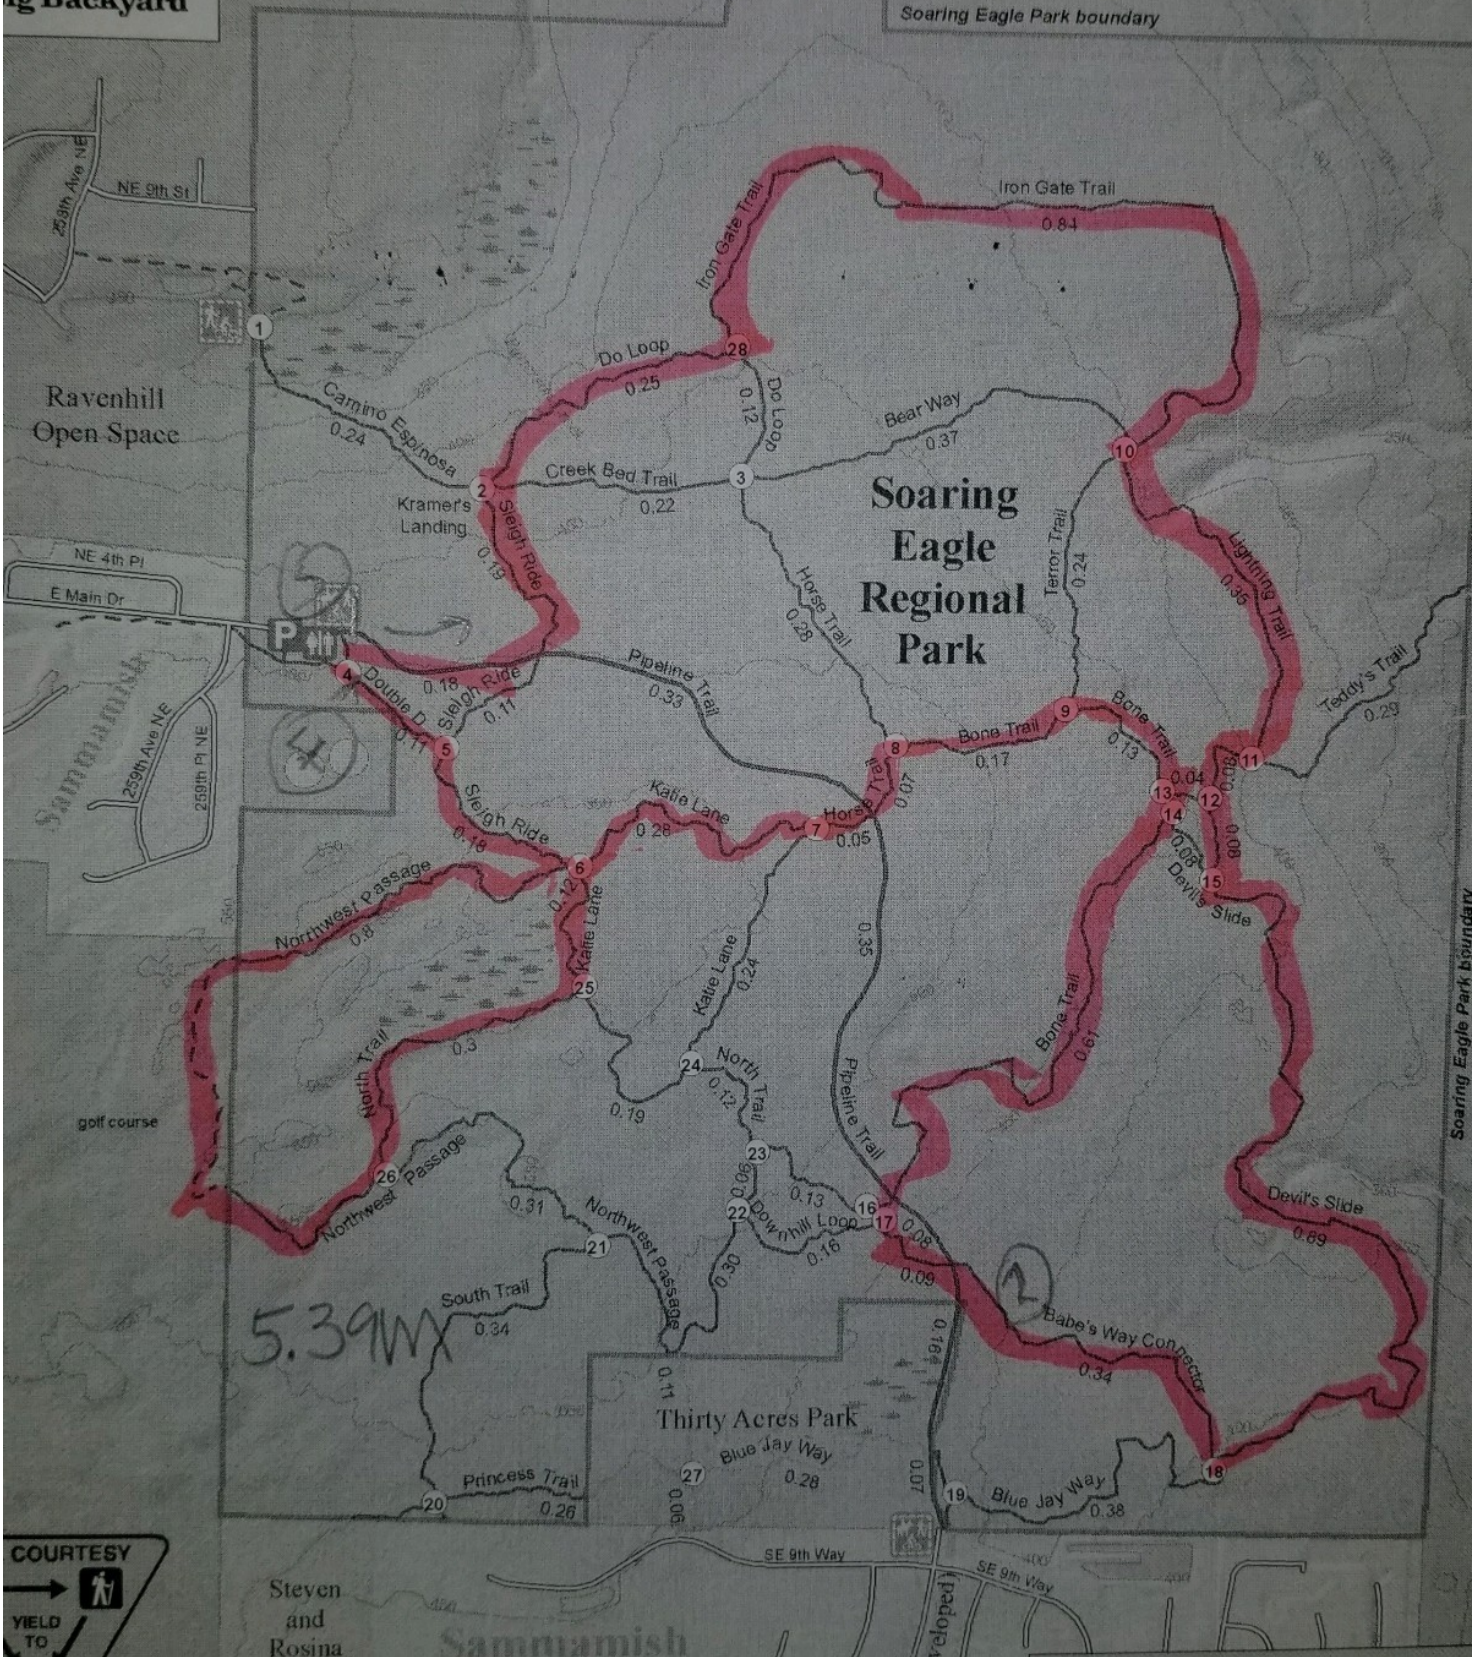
g Backyard

Soaring Eagle Park boundary

259th Ave NE
NE 9th St

Ravenhill Open Space

1
Camino Espinosa 0.24
Kramer's Landing
2
Sleigh Ride 0.19
Do Loop 0.25
28
Do Loop 0.12
Iron Gate Trail
Iron Gate Trail 0.84
Creek Bed Trail 0.22
3
Bear Way 0.37
10
Soaring Eagle Regional Park
Terror Trail 0.24
Horse Trail 0.28
Lightning Trail 0.35
Teddy's Trail 0.29

NE 4th Pl
E Main Dr
P
4
Double D 0.17
0.18
Sleigh Ride 0.11
5
Pipeline Trail 0.33
Sammamish
259th Ave NE
259th Pl NE
4
Sleigh Ride 0.18
6
Katie Lane 0.28
7
Horse Trail 0.05
0.07
8
Bone Trail 0.17
9
Bone Trail 0.13
0.04
13
12
14
11
0.08
0.08
0.08
15
Devil's Slide

Northwest Passage 0.8
0.12
Katie Lane
25
Katie Lane 0.24
0.35
Bone Trail 0.61
Soaring Eagle Park boundary
North Trail
0.3
24
North Trail 0.12
0.19
golf course
Pipeline Trail
23
26
Northwest Passage
0.31
Northwest Passage
0.06
0.13
22
Downhill Loop 0.16
16
17
0.08
0.09
Devil's Slide 0.89
21
2
Babe's Way Connector 0.34
South Trail 0.34
5.39mi
0.30
0.11
0.164
Thirty Acres Park
Blue Jay Way 0.28
27
0.06
0.07
18
Princess Trail 0.26
20
19
Blue Jay Way 0.38

COURTESY
YIELD TO
SE 9th Way
SE 9th Way
Steven and Rosina
Sammamish
veloped